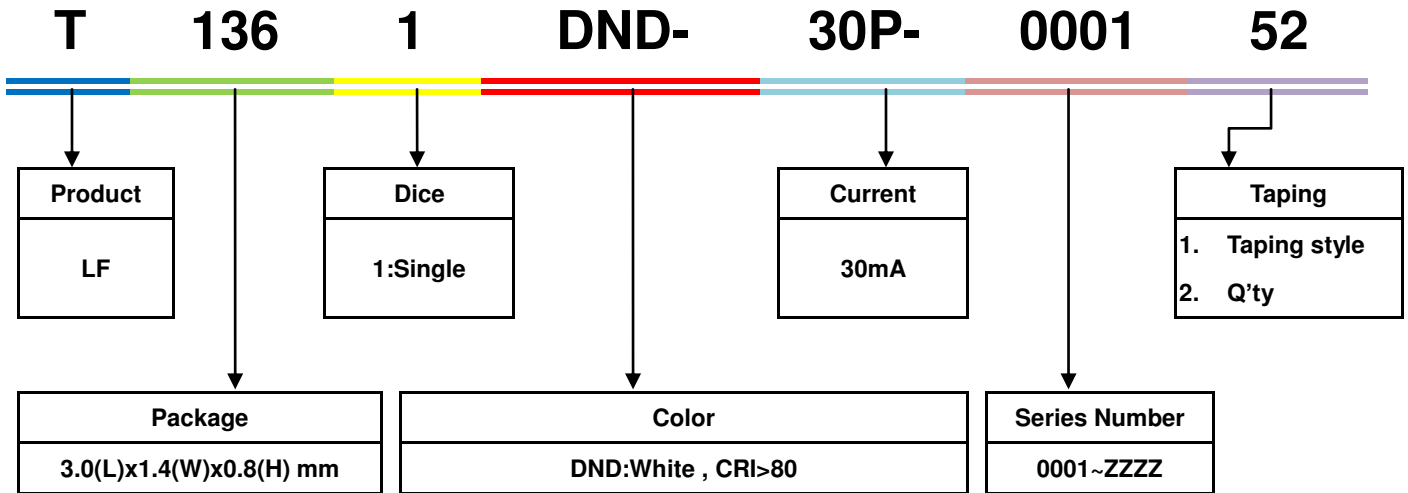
T 136 1 DND- 30P- 0001 52

| Product |
|---|
| LF |

| Dice |
|---|
| 1:Single |

| Current |
|---|
| 30mA |

| Taping |
|---|
| 1. Taping style |
| 2. Q'ty |

| Package |
|---|
| 3.0(L)x1.4(W)x0.8(H) mm |

| Color |
|---|
| DND:White , CRI>80 |

| Series Number |
|---|
| 0001~ZZZZ |